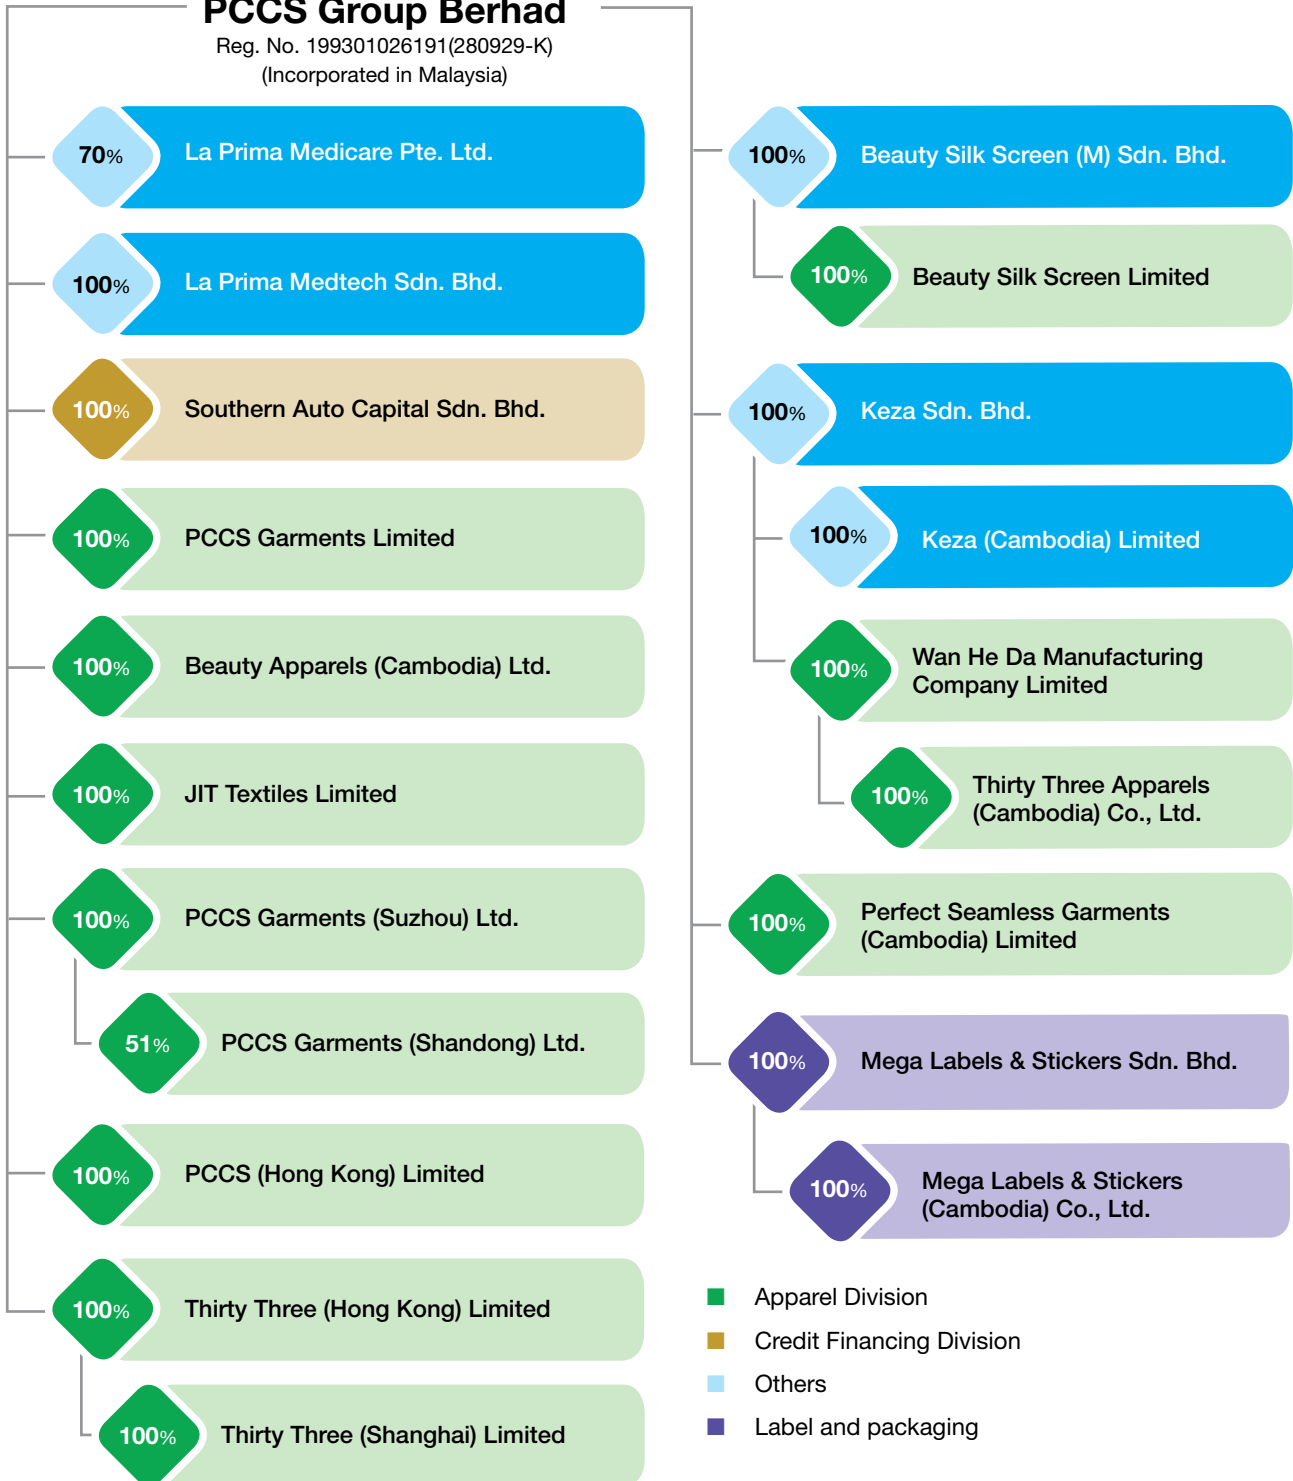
PCCS Group Berhad
Reg. No. 199301026191(280929-K)
(Incorporated in Malaysia)

70% La Prima Medicare Pte. Ltd.

100% La Prima Medtech Sdn. Bhd.

100% Southern Auto Capital Sdn. Bhd.

100% PCCS Garments Limited

100% Beauty Apparels (Cambodia) Ltd.

100% JIT Textiles Limited

100% PCCS Garments (Suzhou) Ltd.

51% PCCS Garments (Shandong) Ltd.

100% PCCS (Hong Kong) Limited

100% Thirty Three (Hong Kong) Limited

100% Thirty Three (Shanghai) Limited

100% Beauty Silk Screen (M) Sdn. Bhd.

100% Beauty Silk Screen Limited

100% Keza Sdn. Bhd.

100% Keza (Cambodia) Limited

100% Wan He Da Manufacturing Company Limited

100% Thirty Three Apparels (Cambodia) Co., Ltd.

100% Perfect Seamless Garments (Cambodia) Limited

100% Mega Labels & Stickers Sdn. Bhd.

100% Mega Labels & Stickers (Cambodia) Co., Ltd.

Apparel Division
Credit Financing Division
Others
Label and packaging